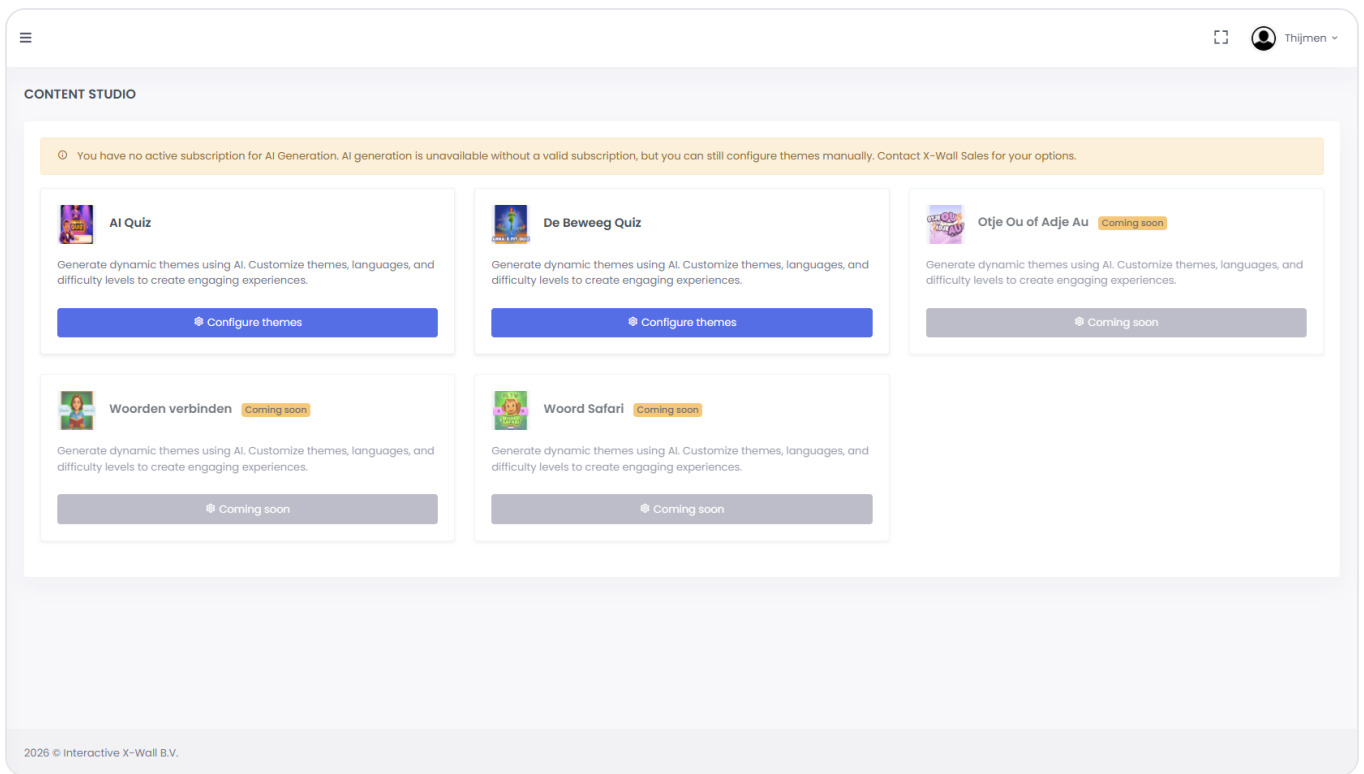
Thijmen

CONTENT STUDIO

ⓘ You have no active subscription for AI Generation. AI generation is unavailable without a valid subscription, but you can still configure themes manually. Contact X-Wall Sales for your options.

AI Quiz

Generate dynamic themes using AI. Customize themes, languages, and difficulty levels to create engaging experiences.

Configure themes

De Beweeg Quiz

Generate dynamic themes using AI. Customize themes, languages, and difficulty levels to create engaging experiences.

Configure themes

Otje Ou of Adje Au Coming soon

Generate dynamic themes using AI. Customize themes, languages, and difficulty levels to create engaging experiences.

Coming soon

Woorden verbinden Coming soon

Generate dynamic themes using AI. Customize themes, languages, and difficulty levels to create engaging experiences.

Coming soon

Woord Safari Coming soon

Generate dynamic themes using AI. Customize themes, languages, and difficulty levels to create engaging experiences.

Coming soon

2026 © Interactive X-Wall B.V.